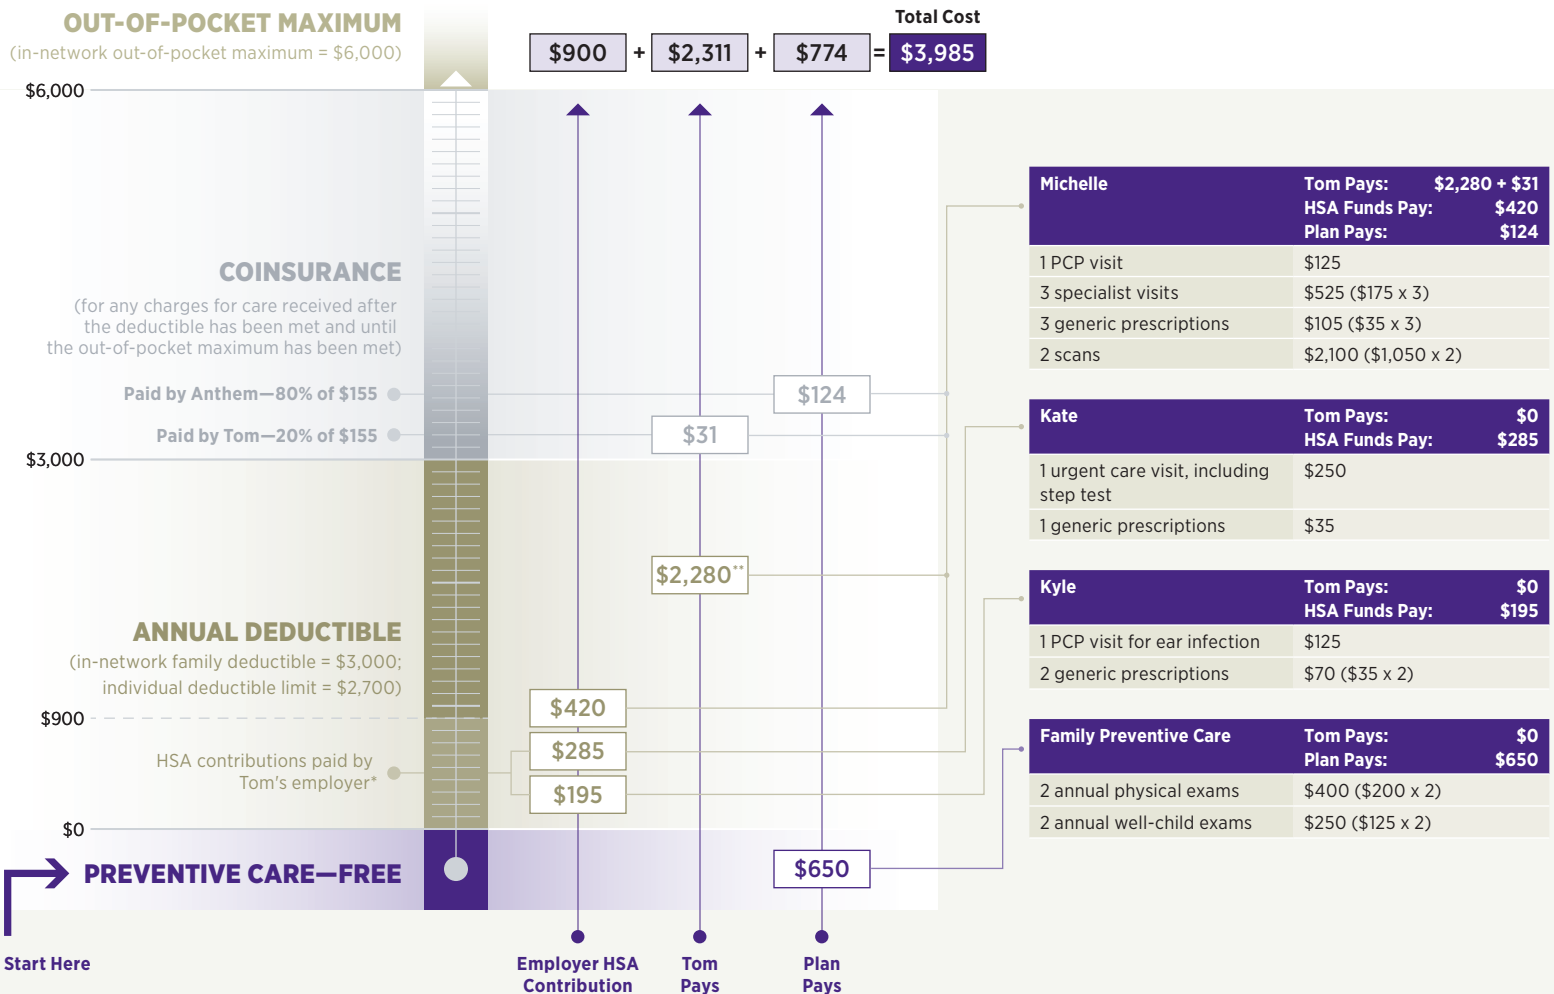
OUT-OF-POCKET MAXIMUM
(in-network out-of-pocket maximum = $6,000)

Total Cost
$900 + $2,311 + $774 = $3,985

$6,000

COINSURANCE
(for any charges for care received after the deductible has been met and until the out-of-pocket maximum has been met)

Paid by Anthem—80% of $155
Paid by Tom—20% of $155

$3,000

ANNUAL DEDUCTIBLE
(in-network family deductible = $3,000; individual deductible limit = $2,700)

$900

HSA contributions paid by Tom's employer*

$0

PREVENTIVE CARE—FREE

Start Here

$124
$31
$2,280**
$420
$285
$195
$650

Employer HSA Contribution
Tom Pays
Plan Pays

| Michelle | Tom Pays: $2,280 + $31<br>HSA Funds Pay: $420<br>Plan Pays: $124 |
|---|---|
| 1 PCP visit | $125 |
| 3 specialist visits | $525 ($175 x 3) |
| 3 generic prescriptions | $105 ($35 x 3) |
| 2 scans | $2,100 ($1,050 x 2) |

| Kate | Tom Pays: $0<br>HSA Funds Pay: $285 |
|---|---|
| 1 urgent care visit, including step test | $250 |
| 1 generic prescriptions | $35 |

| Kyle | Tom Pays: $0<br>HSA Funds Pay: $195 |
|---|---|
| 1 PCP visit for ear infection | $125 |
| 2 generic prescriptions | $70 ($35 x 2) |

| Family Preventive Care | Tom Pays: $0<br>Plan Pays: $650 |
|---|---|
| 2 annual physical exams | $400 ($200 x 2) |
| 2 annual well-child exams | $250 ($125 x 2) |